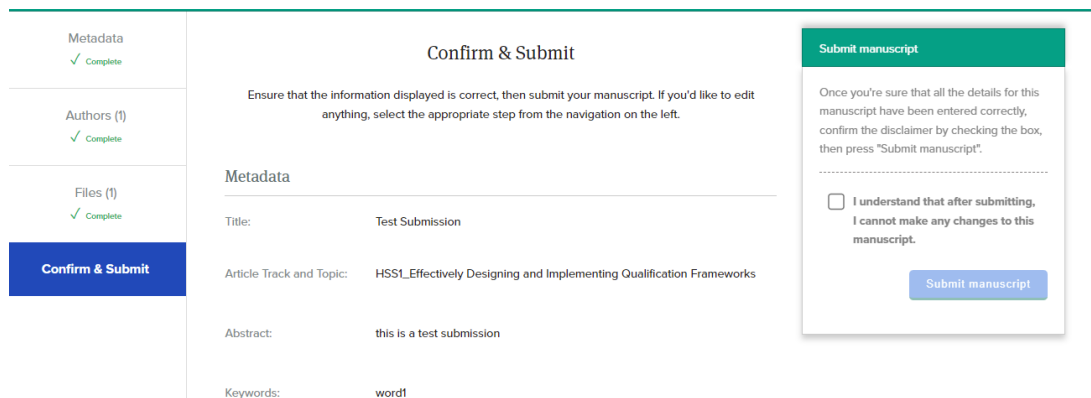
Metadata
✓ Complete

Authors (1)
✓ Complete

Files (1)
✓ Complete

Confirm & Submit

Confirm & Submit

Ensure that the information displayed is correct, then submit your manuscript. If you'd like to edit anything, select the appropriate step from the navigation on the left.

Metadata

| | |
|---|---|
| Title: | Test Submission |
| Article Track and Topic: | HSS1_Effectively Designing and Implementing Qualification Frameworks |
| Abstract: | this is a test submission |
| Keywords: | word1 |

Submit manuscript

Once you're sure that all the details for this manuscript have been entered correctly, confirm the disclaimer by checking the box, then press "Submit manuscript".

I understand that after submitting, I cannot make any changes to this manuscript.

Submit manuscript